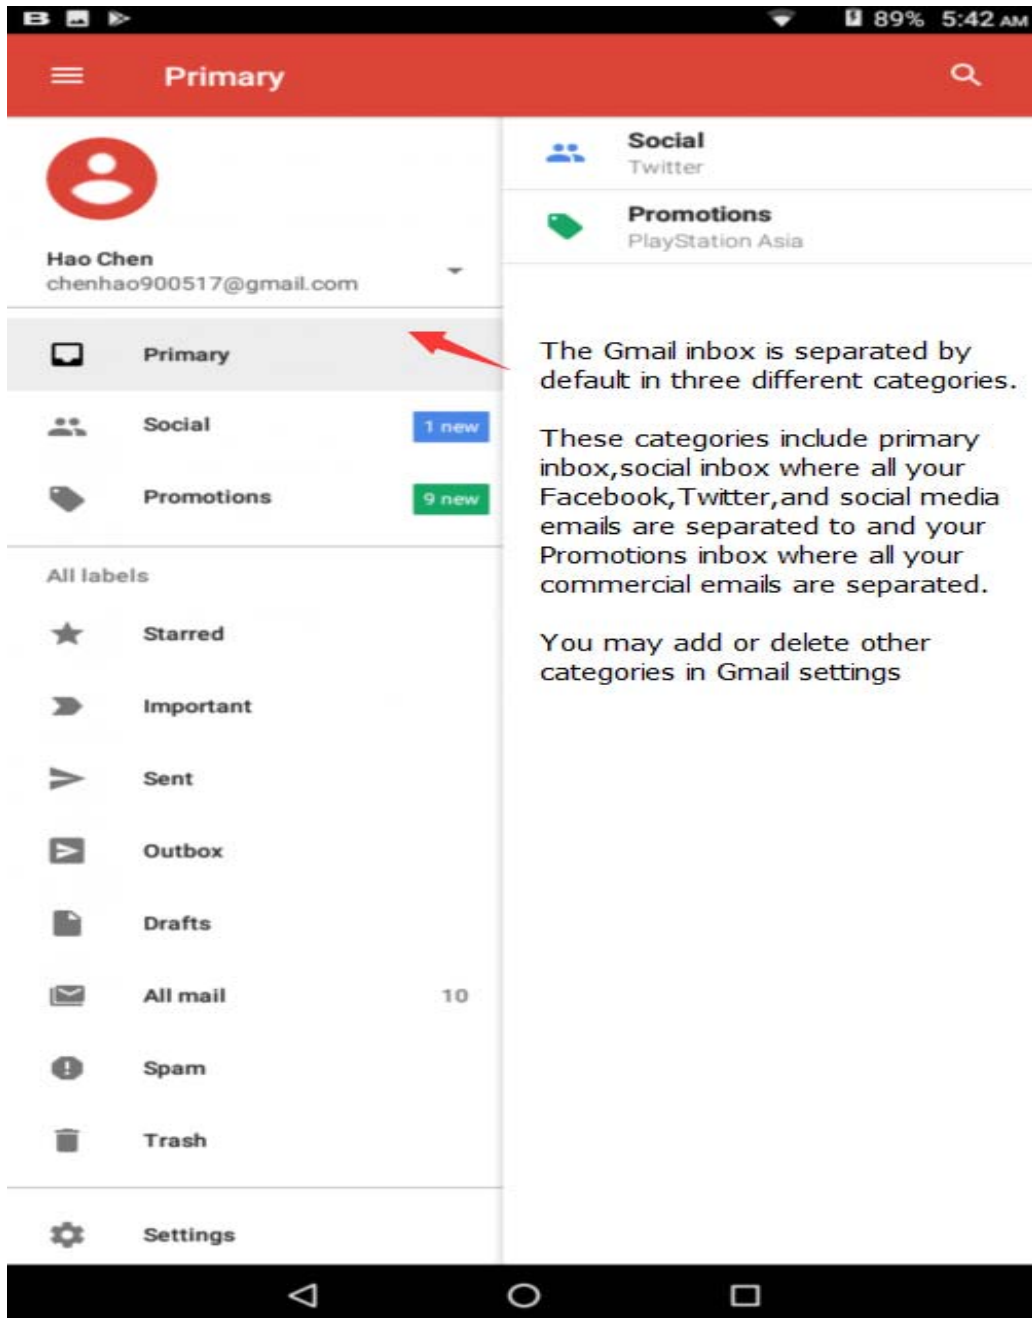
89% 5:42 AM

Primary

Hao Chen
chenhao900517@gmail.com

Primary

Social 1 new

Promotions 9 new

All labels

Starred

Important

Sent

Outbox

Drafts

All mail 10

Spam

Trash

Settings

Social
Twitter

Promotions
PlayStation Asia

The Gmail inbox is separated by default in three different categories.

These categories include primary inbox,social inbox where all your Facebook,Twitter,and social media emails are separated to and your Promotions inbox where all your commercial emails are separated.

You may add or delete other categories in Gmail settings